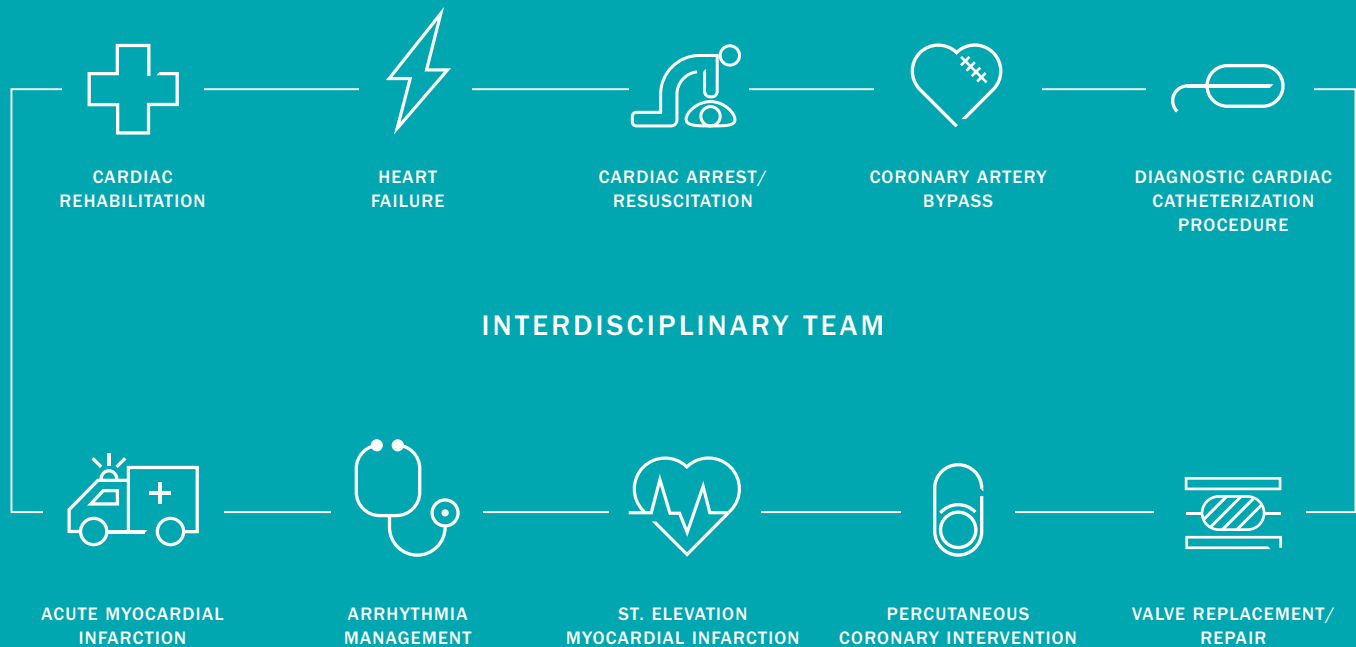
CARDIAC REHABILITATION

HEART FAILURE

CARDIAC ARREST/ RESUSCITATION

CORONARY ARTERY BYPASS

DIAGNOSTIC CARDIAC CATHETERIZATION PROCEDURE

INTERDISCIPLINARY TEAM

ACUTE MYOCARDIAL INFARCTION

ARRHYTHMIA MANAGEMENT

ST. ELEVATION MYOCARDIAL INFARCTION

PERCUTANEOUS CORONARY INTERVENTION

VALVE REPLACEMENT/ REPAIR